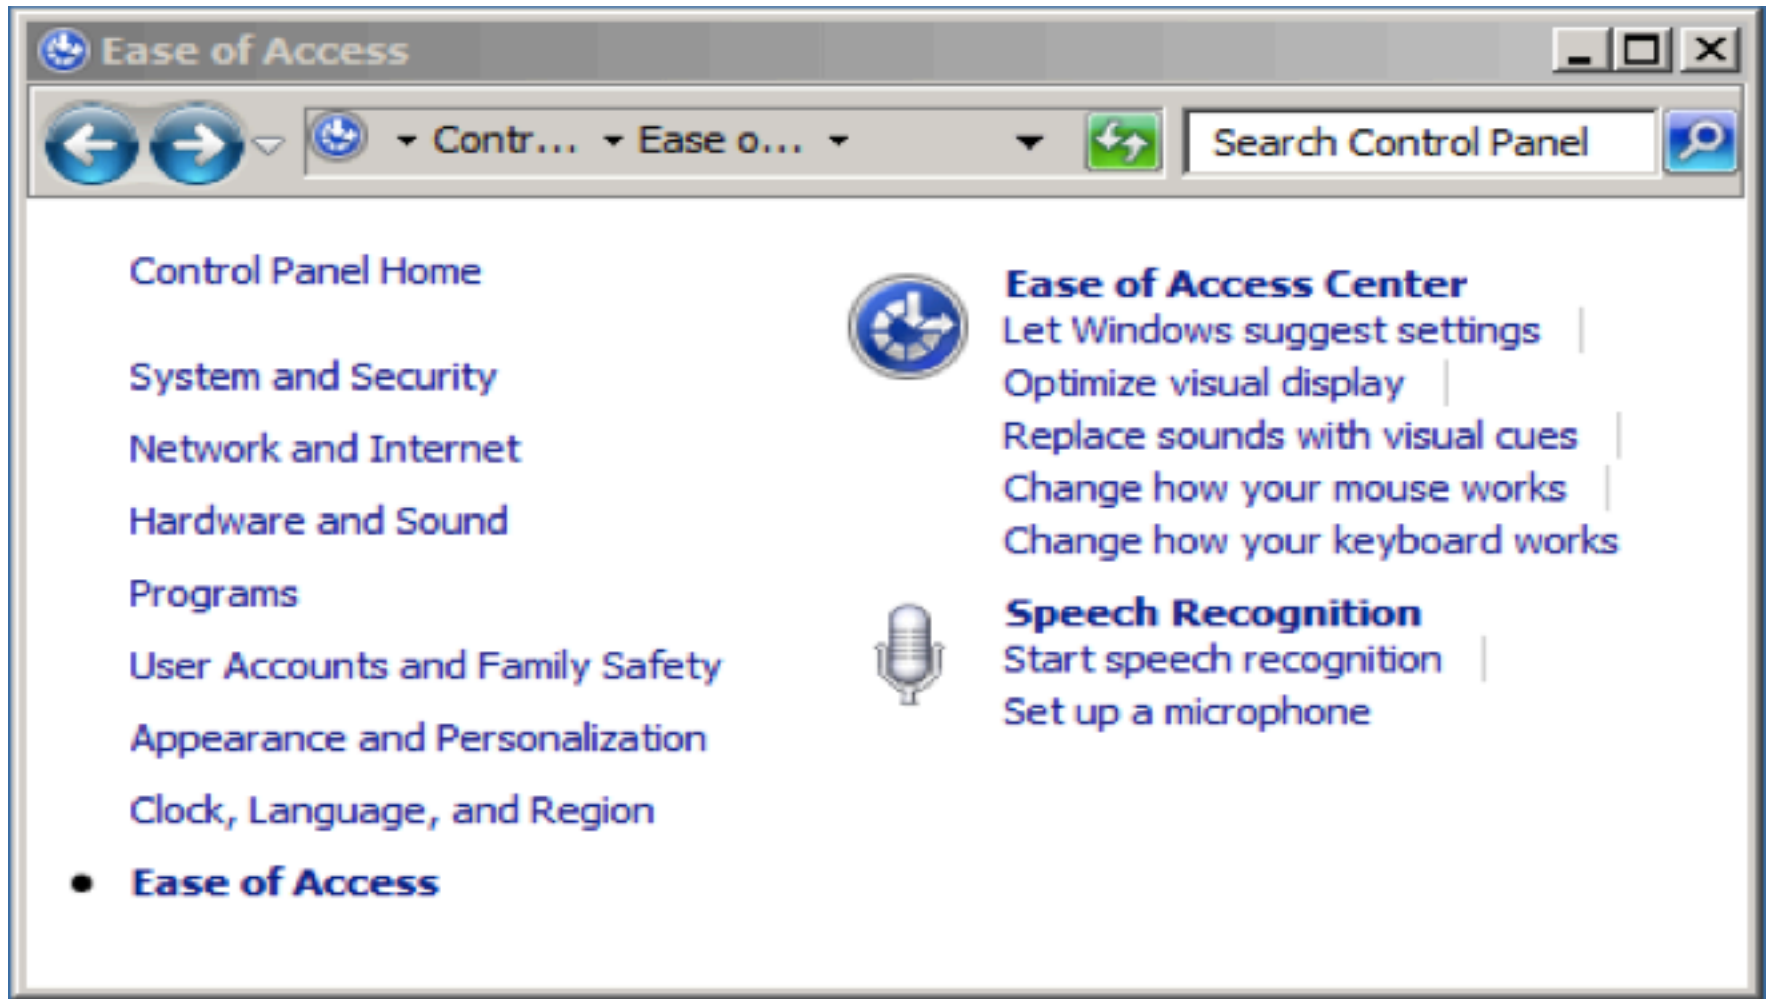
Ease of Access

Contr... ▸ Ease o... ▸

Search Control Panel

Control Panel Home

System and Security

Network and Internet

Hardware and Sound

Programs

User Accounts and Family Safety

Appearance and Personalization

Clock, Language, and Region

• Ease of Access

Ease of Access Center
Let Windows suggest settings
Optimize visual display
Replace sounds with visual cues
Change how your mouse works
Change how your keyboard works

Speech Recognition
Start speech recognition
Set up a microphone